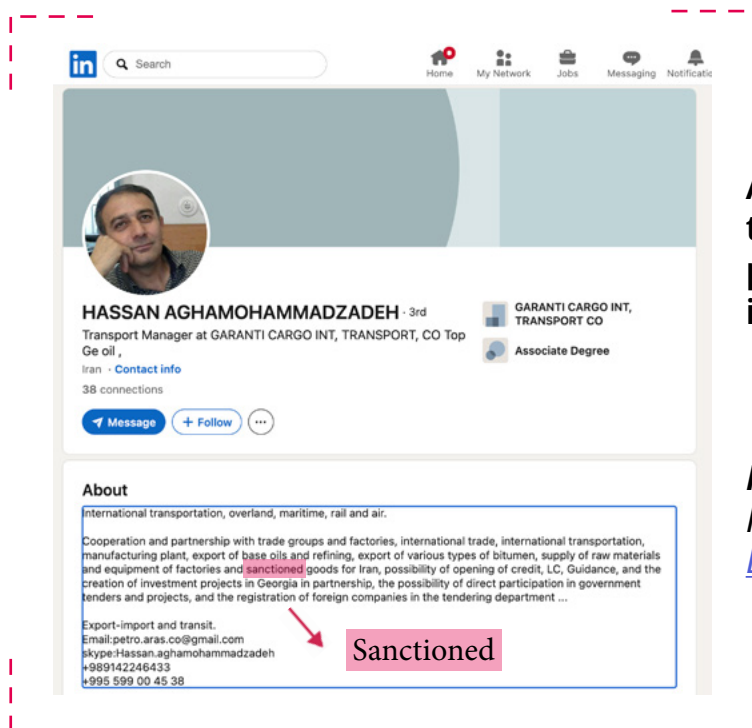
in Search

Home My Network Jobs Messaging Notificatio

HASSAN AGHAMOHAMMADZADEH · 3rd

Transport Manager at GARANTI CARGO INT, TRANSPORT, CO Top Ge oil ,

Iran · Contact info

38 connections

Message + Follow ···

GARANTI CARGO INT, TRANSPORT CO

Associate Degree

About

International transportation, overland, maritime, rail and air.

Cooperation and partnership with trade groups and factories, international trade, international transportation, manufacturing plant, export of base oils and refining, export of various types of bitumen, supply of raw materials and equipment of factories and sanctioned goods for Iran, possibility of opening of credit, LC, Guidance, and the creation of investment projects in Georgia in partnership, the possibility of direct participation in government tenders and projects, and the registration of foreign companies in the tendering department ...

Export-import and transit.
Email:petro.aras.co@gmail.com
skype:Hassan.aghamohammadzadeh
+989142246433
+995 599 00 45 38

Sanctioned

A
t
I
i

I
I
I